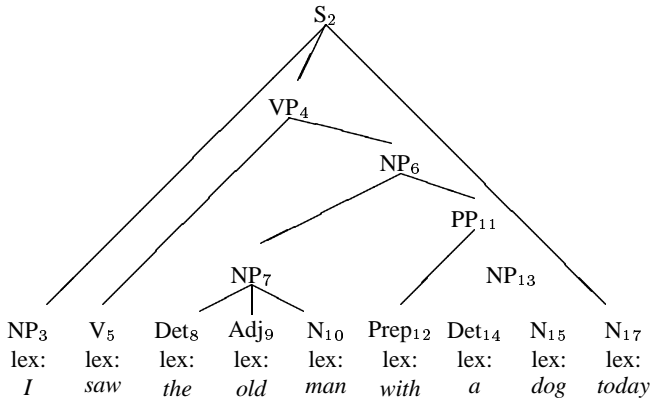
$S_2$

$VP_4$

$NP_6$

$PP_{11}$

$NP_7$

$NP_{13}$

$NP_3$ lex: *I*

$V_5$ lex: *saw*

$Det_8$ lex: *the*

$Adj_9$ lex: *old*

$N_{10}$ lex: *man*

$Prep_{12}$ lex: *with*

$Det_{14}$ lex: *a*

$N_{15}$ lex: *dog*

$N_{17}$ lex: *today*